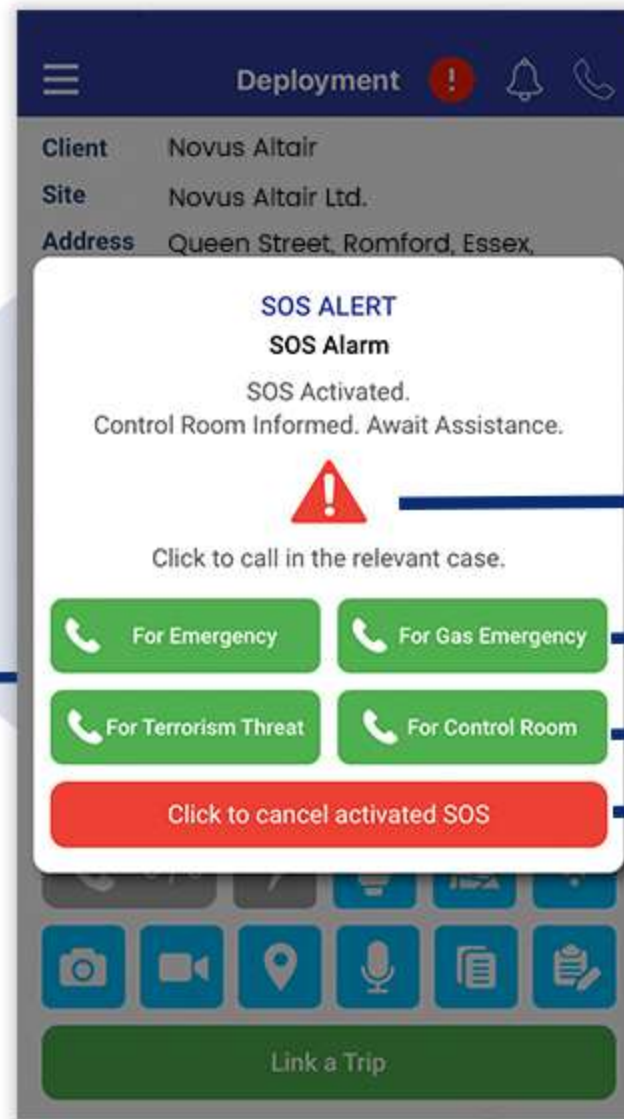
Deployment

| Client | Novus Altair |
|---|---|
| Site | Novus Altair Ltd. |
| Address | Queen Street, Romford, Essex, |

SOS ALERT
SOS Alarm
SOS Activated.
Control Room Informed. Await Assistance.

Click to call in the relevant case.

For Emergency
For Gas Emergency
For Terrorism Threat
For Control Room
Click to cancel activated SOS

Link a Trip